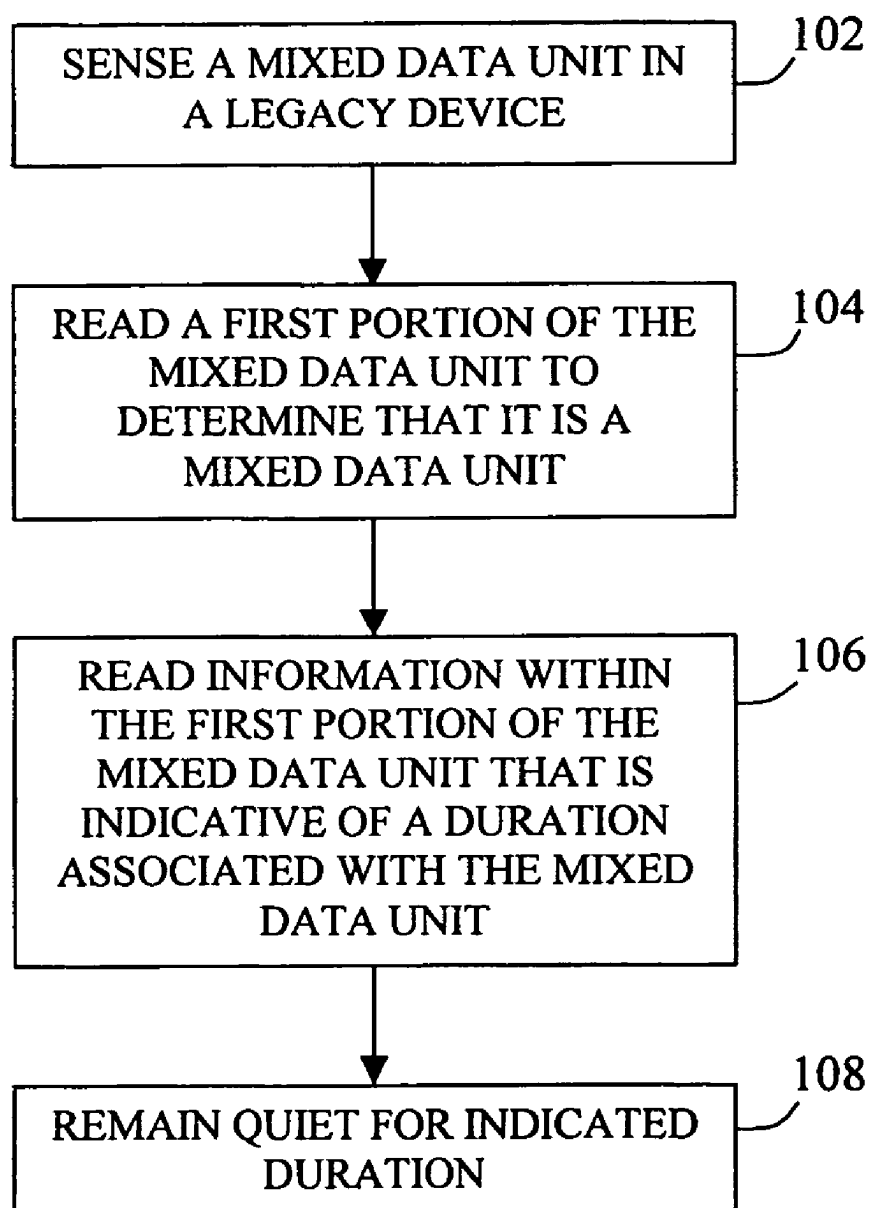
SENSE A MIXED DATA UNIT IN A LEGACY DEVICE

102

READ A FIRST PORTION OF THE MIXED DATA UNIT TO DETERMINE THAT IT IS A MIXED DATA UNIT

104

READ INFORMATION WITHIN THE FIRST PORTION OF THE MIXED DATA UNIT THAT IS INDICATIVE OF A DURATION ASSOCIATED WITH THE MIXED DATA UNIT

106

REMAIN QUIET FOR INDICATED DURATION

108